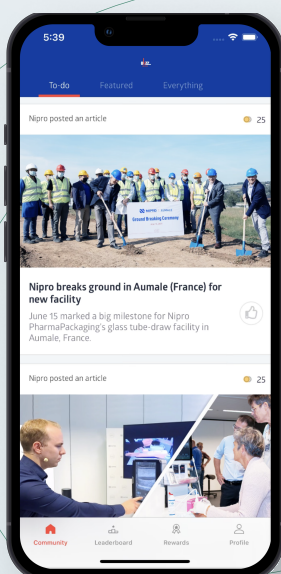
5:39

To-do
Featured
Everything

Nipro posted an article
25

Ground Breaking Ceremony

Nipro breaks ground in Aumale (France) for new facility

June 15 marked a big milestone for Nipro PharmaPackaging's glass tube-draw facility in Aumale, France.

Nipro posted an article
25

Community
Leaderboard
Rewards
Profile